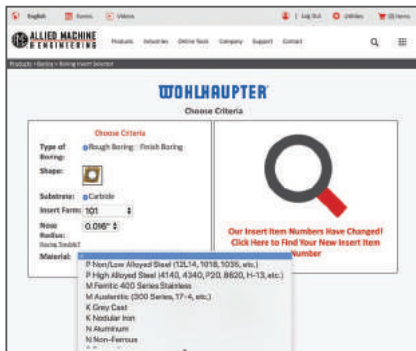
English Events Videos | Log Out Utilities Cart

ALLIED MACHINE & ENGINEERING Products Industries Online Tools Company Support Contact

Products › Boring › Boring Insert Selector

WOHLHAUPTER

Choose Criteria

Choose Criteria

Type of Boring: Rough Boring Finish Boring

Shape:

Substrate: Carbide

Insert Form: 101

Nose Radius: 0.016"
Having Trouble?

Material:

P Non/Low Alloyed Steel (12L14, 1018, 1035, etc.)
P High Alloyed Steel (4140, 4340, P20, 8620, H-13, etc.)
M Ferritic 400 Series Stainless
M Austenitic (300 Series, 17-4, etc.)
K Grey Cast
K Nodular Iron
N Aluminum
N Non-Ferrous
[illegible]

Our Insert Item Numbers Have Changed! Click Here to Find Your New Insert Item Number